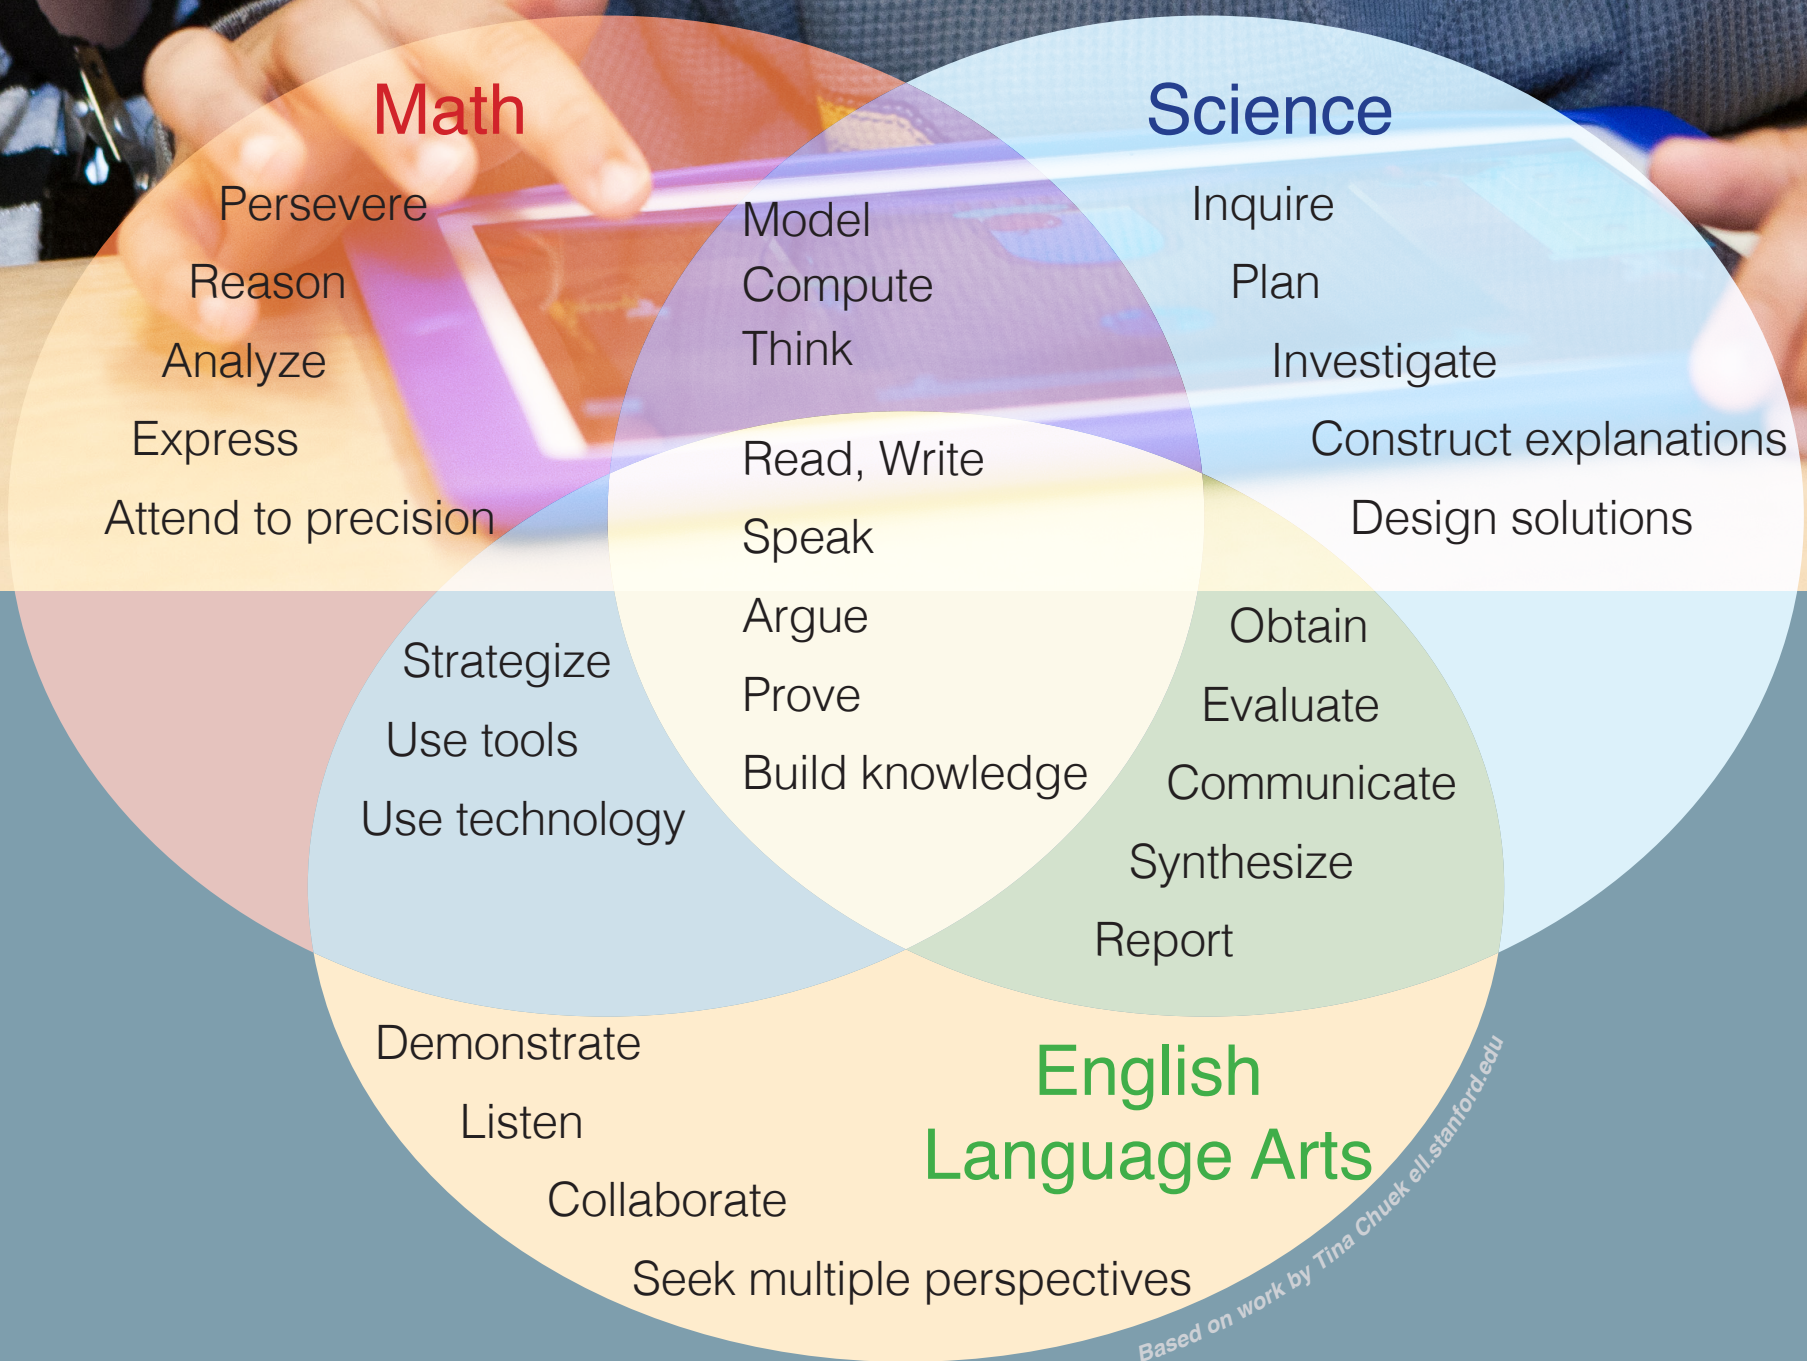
Math

Persevere

Reason

Analyze

Express

Attend to precision

Science

Inquire

Plan

Investigate

Construct explanations

Design solutions

Model

Compute

Think

Read, Write

Speak

Argue

Prove

Build knowledge

Strategize

Use tools

Use technology

Obtain

Evaluate

Communicate

Synthesize

Report

Demonstrate

Listen

Collaborate

Seek multiple perspectives

English Language Arts

Based on work by Tina Chuek ell.stanford.edu